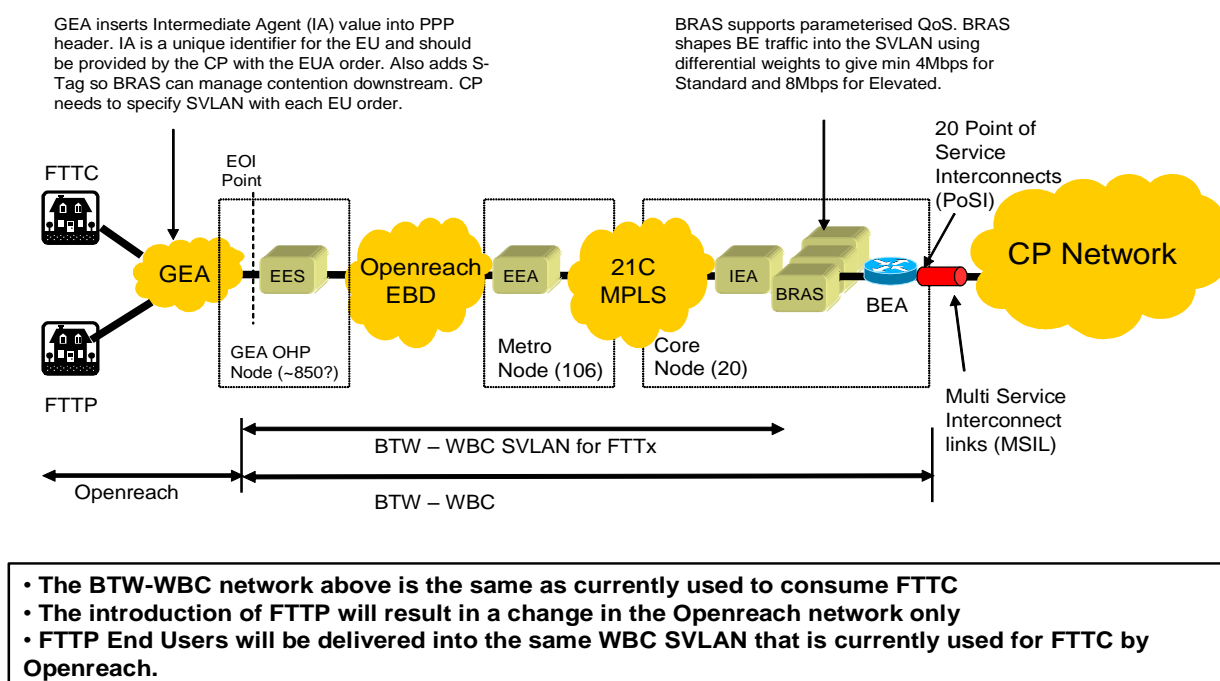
GEA inserts Intermediate Agent (IA) value into PPP header. IA is a unique identifier for the EU and should be provided by the CP with the EUA order. Also adds S-Tag so BRAS can manage contention downstream. CP needs to specify SVLAN with each EU order.

BRAS supports parameterised QoS. BRAS shapes BE traffic into the SVLAN using differential weights to give min 4Mbps for Standard and 8Mbps for Elevated.

FTTC

EOI Point

20 Point of Service Interconnects (PoSI)

GEA

EES

Openreach EBD

EEA

21C MPLS

IEA

BRAS

BEA

CP Network

GEA OHP Node (~850?)

Metro Node (106)

Core Node (20)

FTTP

Multi Service Interconnect links (MSIL)

BTW – WBC SVLAN for FTTx

Openreach

BTW – WBC

• The BTW-WBC network above is the same as currently used to consume FTTC
• The introduction of FTTP will result in a change in the Openreach network only
• FTTP End Users will be delivered into the same WBC SVLAN that is currently used for FTTC by Openreach.